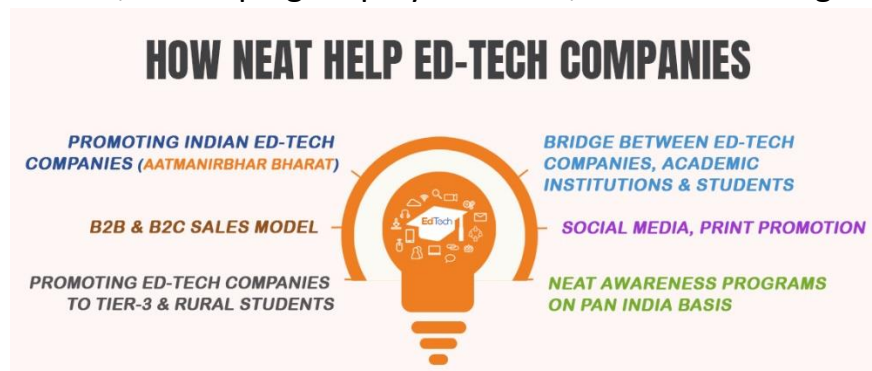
HOW NEAT HELP ED-TECH COMPANIES

PROMOTING INDIAN ED-TECH COMPANIES (AATMANIRBHAR BHARAT)

B2B & B2C SALES MODEL

PROMOTING ED-TECH COMPANIES TO TIER-3 & RURAL STUDENTS

EdTech

BRIDGE BETWEEN ED-TECH COMPANIES, ACADEMIC INSTITUTIONS & STUDENTS

SOCIAL MEDIA, PRINT PROMOTION

NEAT AWARENESS PROGRAMS ON PAN INDIA BASIS